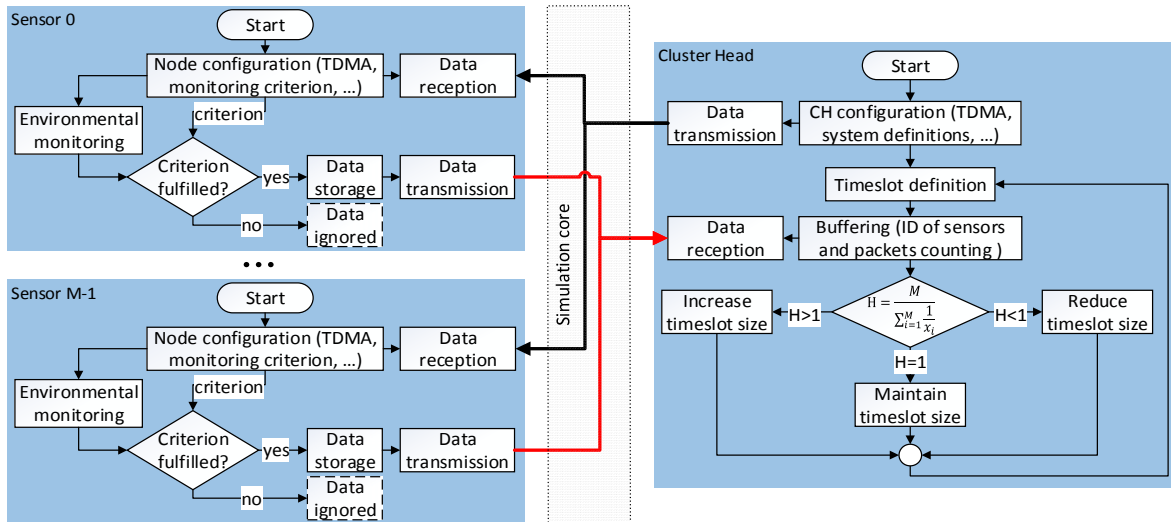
Sensor 0

Start

Node configuration (TDMA, monitoring criterion, ...)

Data reception

criterion

Environmental monitoring

Criterion fulfilled?

yes

Data storage

Data transmission

no

Data ignored

• • •

Sensor M-1

Start

Node configuration (TDMA, monitoring criterion, ...)

Data reception

criterion

Environmental monitoring

Criterion fulfilled?

yes

Data storage

Data transmission

no

Data ignored

Simulation core

Cluster Head

Start

Data transmission

CH configuration (TDMA, system definitions, ...)

Timeslot definition

Data reception

Buffering (ID of sensors and packets counting )

Increase timeslot size

H>1

$H = \frac{M}{\sum_{i=1}^{M} \frac{1}{x_i}}$

H<1

Reduce timeslot size

H=1

Maintain timeslot size